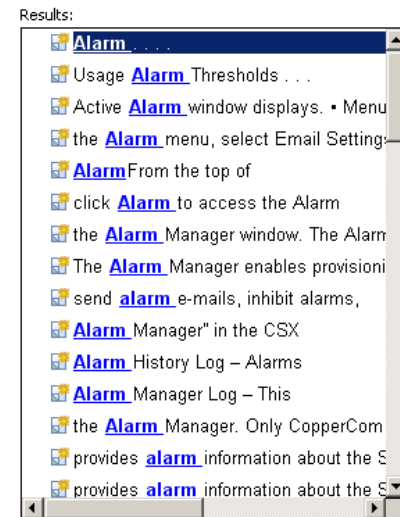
Results:

Alarm . . . .
Usage Alarm Thresholds . . .
Active Alarm window displays. ▪ Menu
the Alarm menu, select Email Setting
AlarmFrom the top of
click Alarm to access the Alarm
the Alarm Manager window. The Alarm
The Alarm Manager enables provisioni
send alarm e-mails, inhibit alarms,
Alarm Manager" in the CSX
Alarm History Log – Alarms
Alarm Manager Log – This
the Alarm Manager. Only CopperCom
provides alarm information about the S
provides alarm information about the S